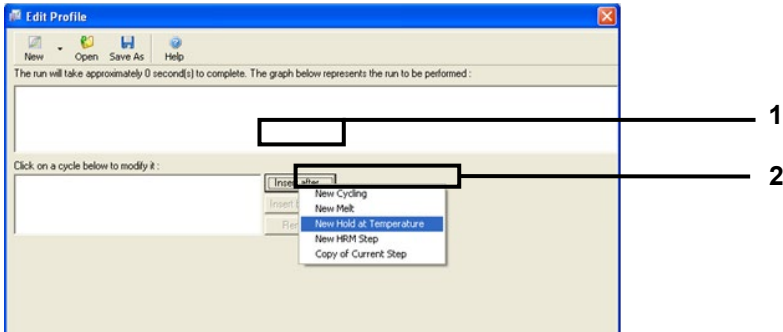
Edit Profile

New Open Save As Help

The run will take approximately 0 second(s) to complete. The graph below represents the run to be performed :

1

Click on a cycle below to modify it :

Insert after

Insert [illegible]

Re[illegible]

New Cycling
New Melt
New Hold at Temperature
New HRM Step
Copy of Current Step

2